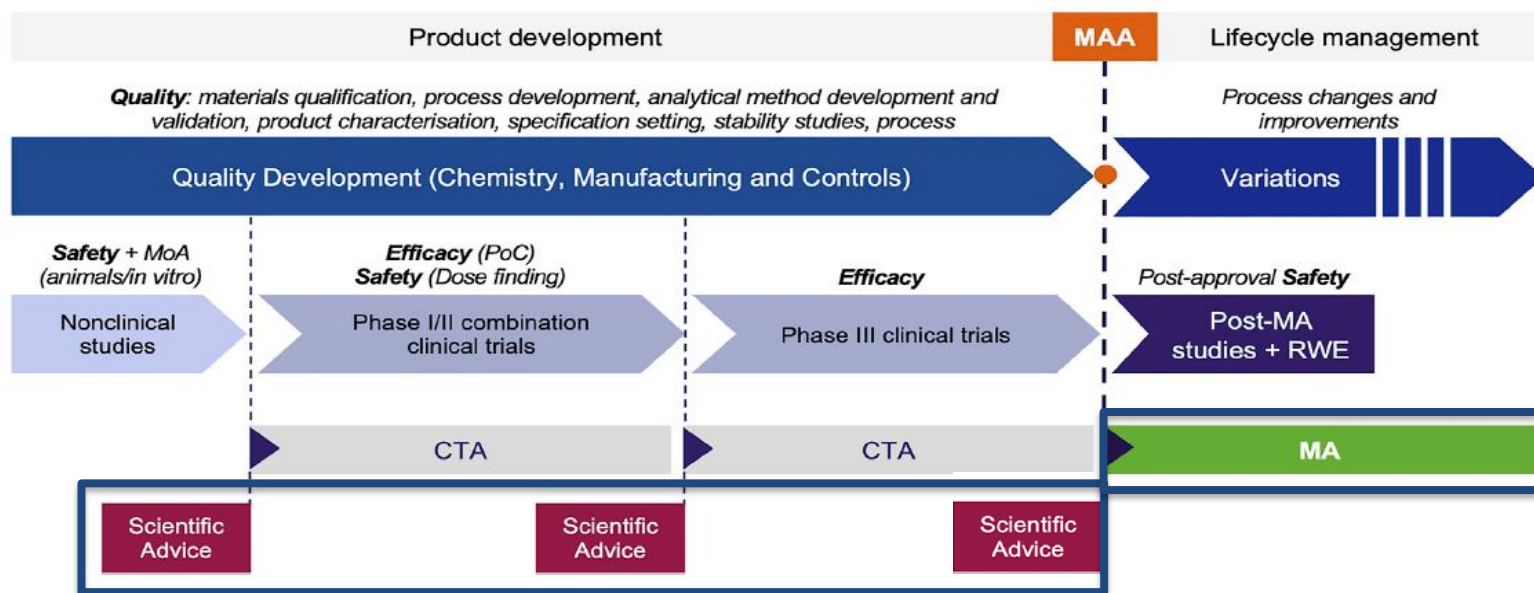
Product development

MAA

Lifecycle management

*Quality*: materials qualification, process development, analytical method development and validation, product characterisation, specification setting, stability studies, process

Process changes and improvements

Quality Development (Chemistry, Manufacturing and Controls)

Variations

*Safety* + MoA (animals/in vitro)

Nonclinical studies

*Efficacy* (PoC)
*Safety* (Dose finding)

Phase I/II combination clinical trials

*Efficacy*

Phase III clinical trials

Post-approval *Safety*

Post-MA studies + RWE

CTA

CTA

MA

Scientific Advice

Scientific Advice

Scientific Advice